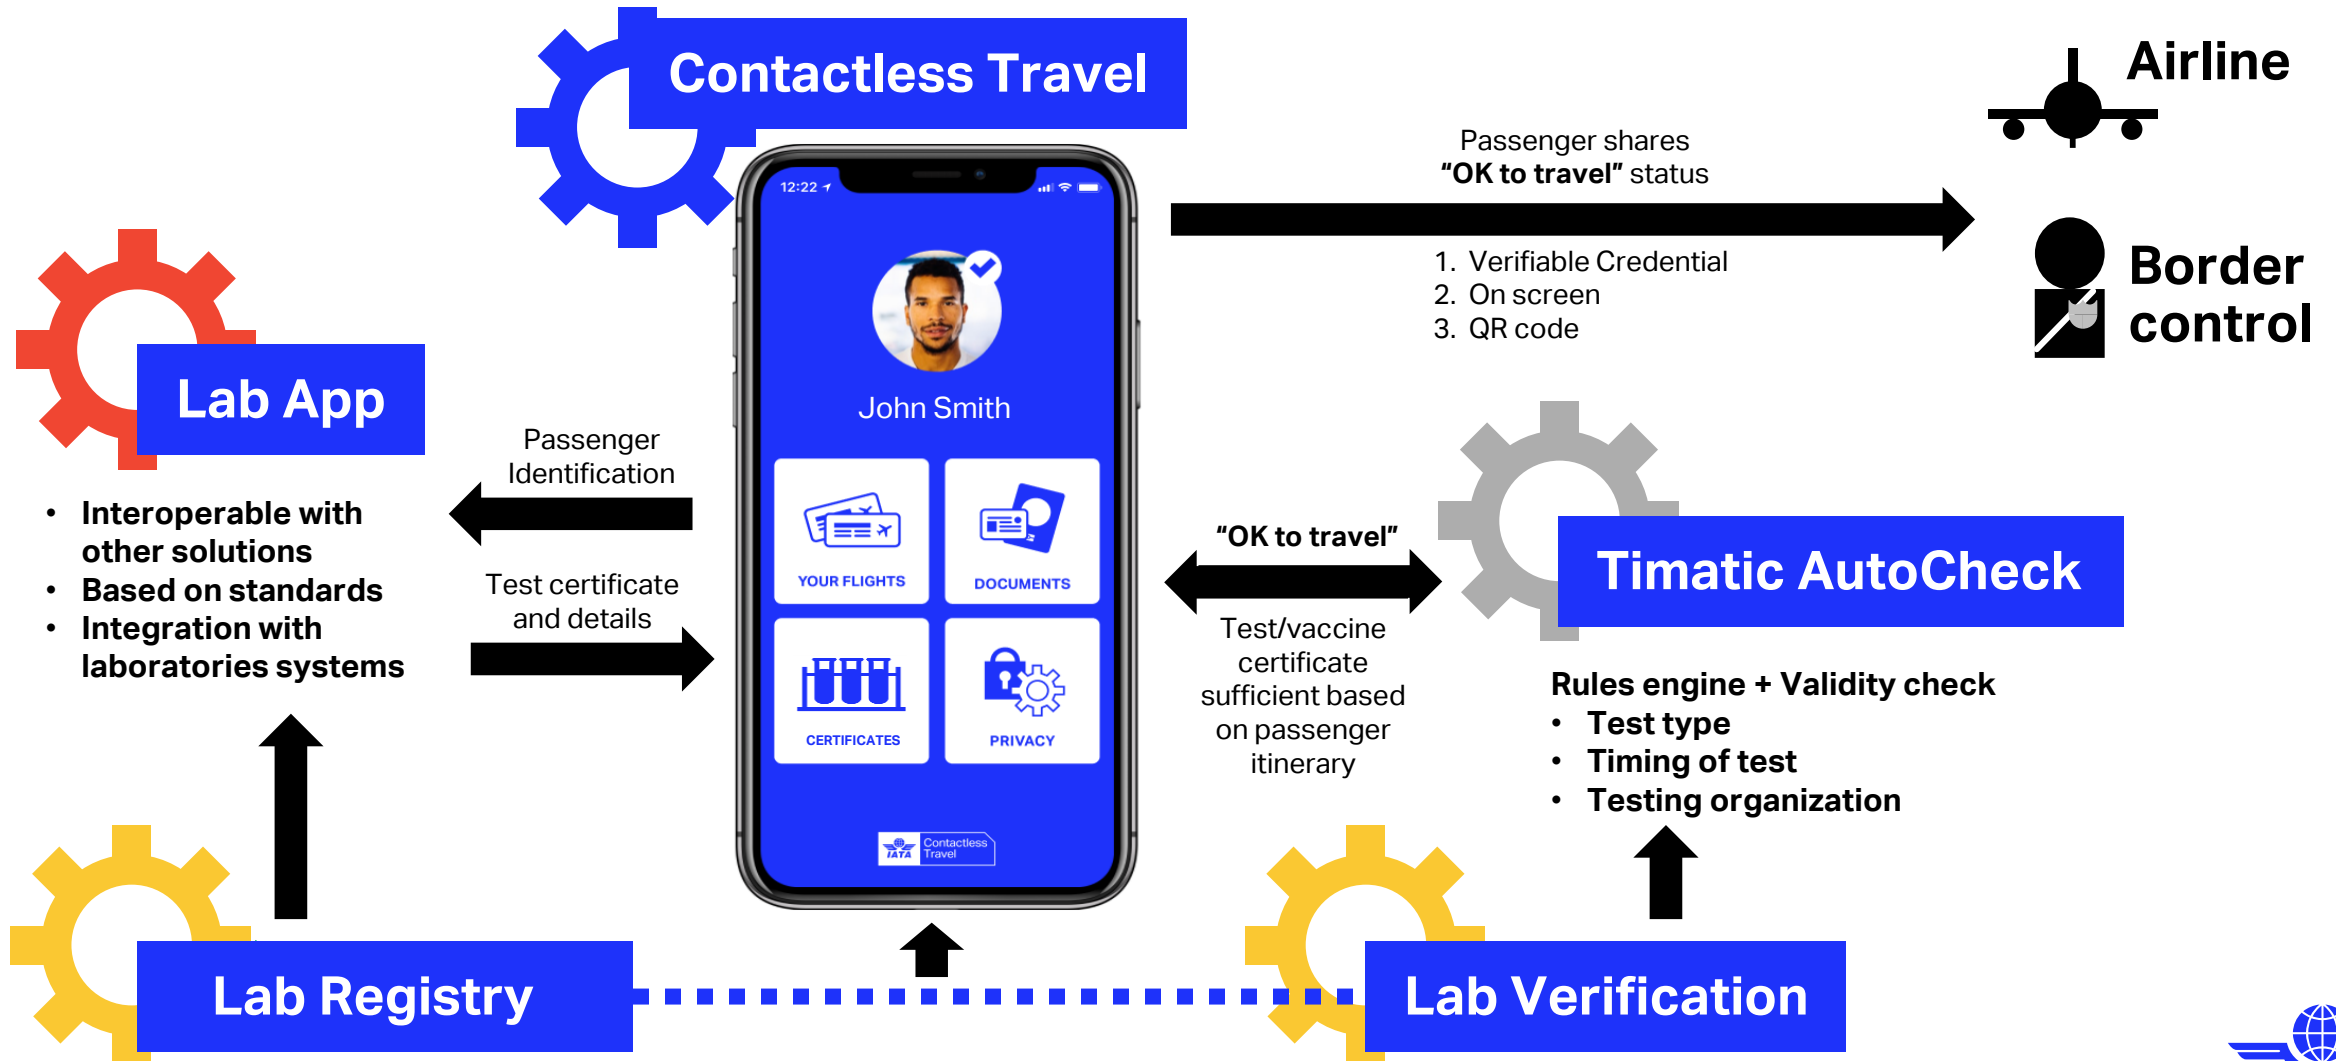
Contactless Travel

Airline

Passenger shares
**"OK to travel"** status

1. Verifiable Credential
2. On screen
3. QR code

Border control

12:22

John Smith

YOUR FLIGHTS

DOCUMENTS

CERTIFICATES

PRIVACY

IATA Contactless Travel

Lab App

- Interoperable with other solutions
- Based on standards
- Integration with laboratories systems

Passenger Identification

Test certificate and details

"OK to travel"

Test/vaccine certificate sufficient based on passenger itinerary

Timatic AutoCheck

Rules engine + Validity check
- Test type
- Timing of test
- Testing organization

Lab Registry

Lab Verification